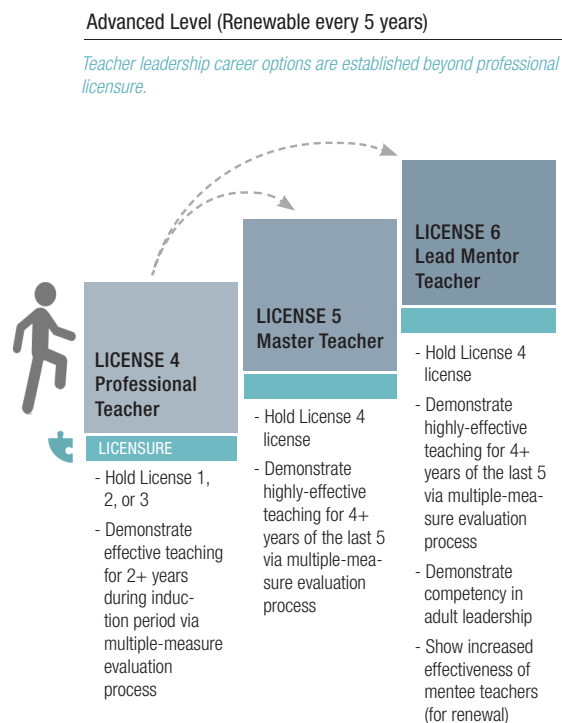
Advanced Level (Renewable every 5 years)

Teacher leadership career options are established beyond professional licensure.

LICENSE 4
Professional Teacher

LICENSURE

- Hold License 1, 2, or 3
- Demonstrate effective teaching for 2+ years during induction period via multiple-measure evaluation process

LICENSE 5
Master Teacher

- Hold License 4 license
- Demonstrate highly-effective teaching for 4+ years of the last 5 via multiple-measure evaluation process

LICENSE 6
Lead Mentor Teacher

- Hold License 4 license
- Demonstrate highly-effective teaching for 4+ years of the last 5 via multiple-measure evaluation process
- Demonstrate competency in adult leadership
- Show increased effectiveness of mentee teachers (for renewal)